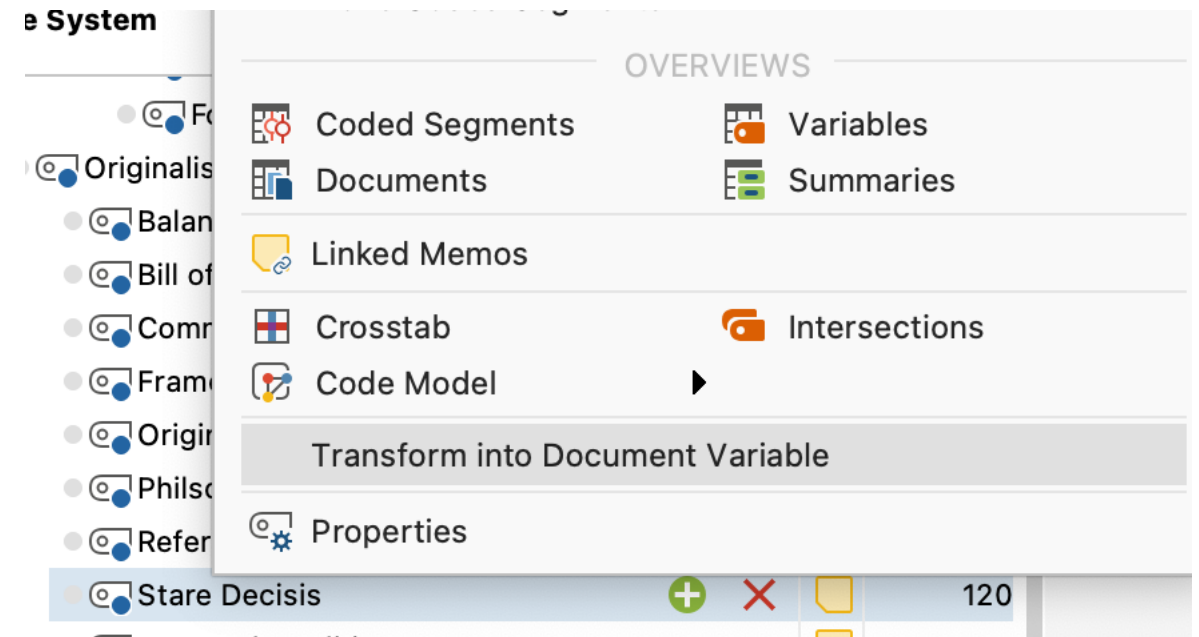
e System

Fo

Originalis

Balan

Bill of

Comr

Fram

Origi

Philsc

Refer

Stare Decisis

120

OVERVIEWS

Coded Segments

Variables

Documents

Summaries

Linked Memos

Crosstab

Intersections

Code Model

Transform into Document Variable

Properties